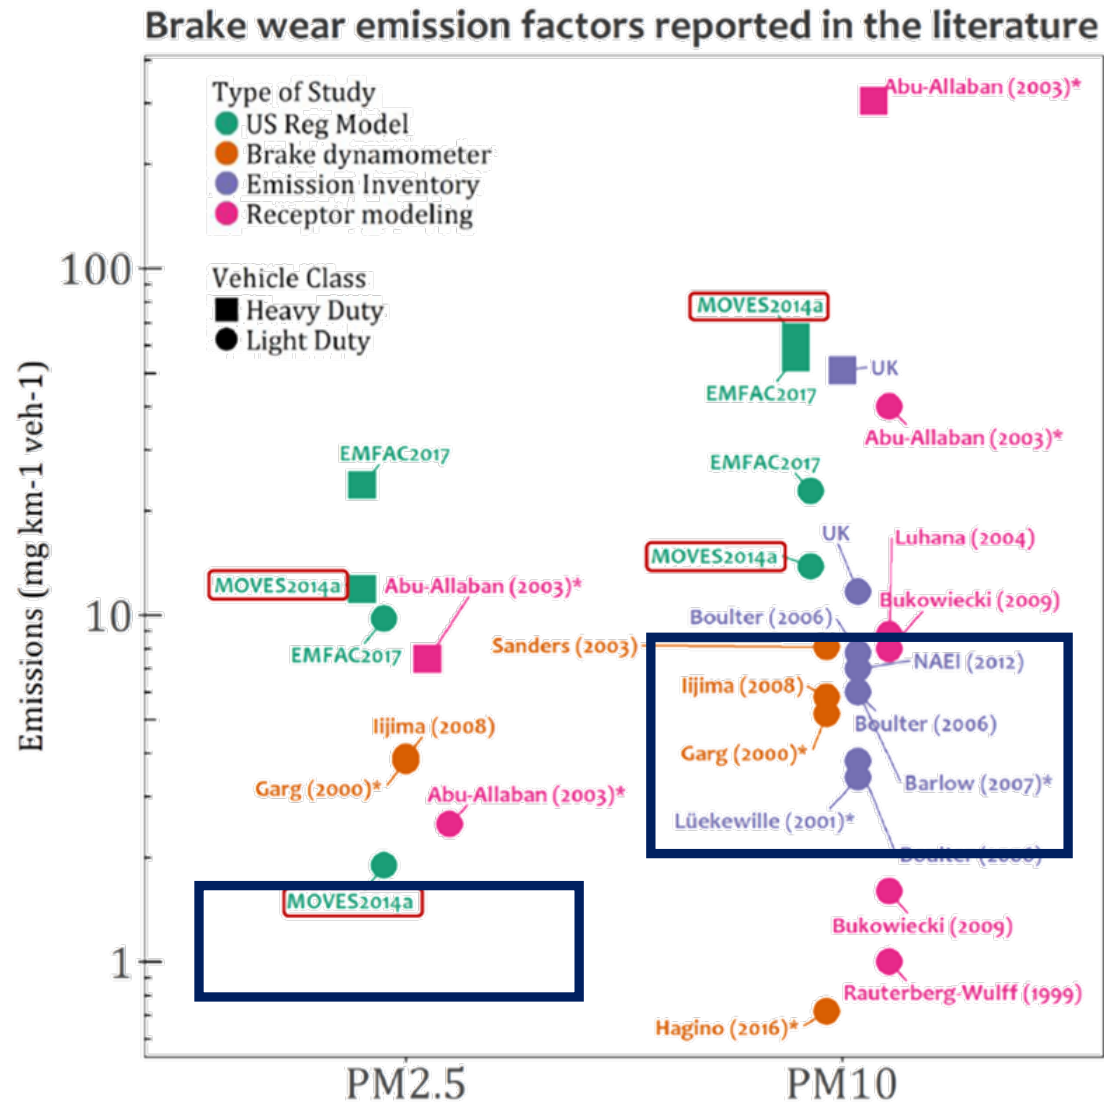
Brake wear emission factors reported in the literature

Type of Study
US Reg Model
Brake dynamometer
Emission Inventory
Receptor modeling

Vehicle Class
Heavy Duty
Light Duty

Emissions (mg km-1 veh-1)

100
10
1

PM2.5
PM10

EMFAC2017
MOVES2014a
Abu-Allaban (2003)*
EMFAC2017
Iijima (2008)
Garg (2000)*
Abu-Allaban (2003)*
MOVES2014a

Abu-Allaban (2003)*
MOVES2014a
UK
EMFAC2017
Abu-Allaban (2003)*
EMFAC2017
UK
Luhana (2004)
MOVES2014a
Bukowiecki (2009)
Boulter (2006)
Sanders (2003)
NAEI (2012)
Iijima (2008)
Boulter (2006)
Garg (2000)*
Barlow (2007)*
Lüekewille (2001)*
Boulter (2006)
Bukowiecki (2009)
Rauterberg-Wulff (1999)
Hagino (2016)*